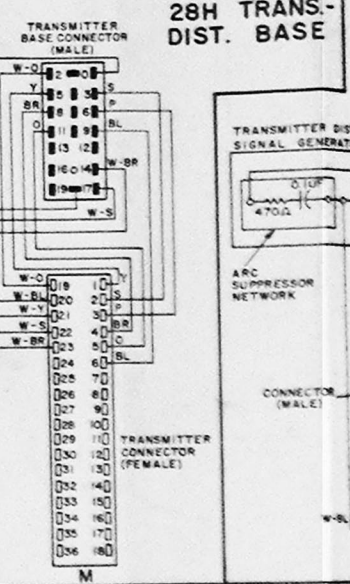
TRANSMITTER BASE CONNECTOR (MALE)

28H TRANS.- DIST. BASE

W-O
Y
BR
O
2
1
5
3
8
6
11
9
13
12
16
14
19
17
S
P
BL
W-BR
W-S

TRANSMITTER DIS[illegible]
SIGNAL GENERAT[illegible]

0.1UF
470Ω

ARC SUPPRESSOR NETWORK

W-O
W-BL
W-Y
W-S
W-BR
19
20
21
22
23
24
25
26
27
28
29
30
31
32
33
34
35
36
1
2
3
4
5
6
7
8
9
10
11
12
13
14
15
16
17
18
Y
S
P
BR
O
BL

TRANSMITTER CONNECTOR (FEMALE)

CONNECTOR (MALE)

W-BL

M